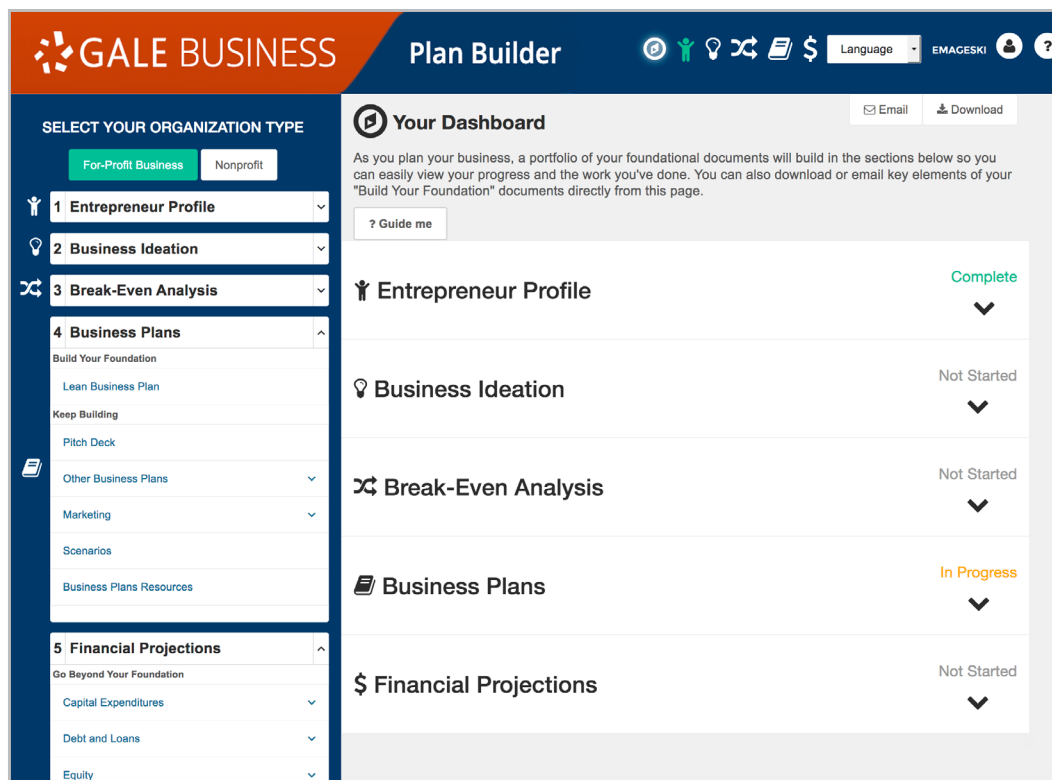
GALE BUSINESS

Plan Builder

$ Language EMAGESKI ?

SELECT YOUR ORGANIZATION TYPE

For-Profit Business Nonprofit

1 Entrepreneur Profile

2 Business Ideation

3 Break-Even Analysis

4 Business Plans

Build Your Foundation

Lean Business Plan

Keep Building

Pitch Deck

Other Business Plans

Marketing

Scenarios

Business Plans Resources

5 Financial Projections

Go Beyond Your Foundation

Capital Expenditures

Debt and Loans

Equity

Email Download

Your Dashboard

As you plan your business, a portfolio of your foundational documents will build in the sections below so you can easily view your progress and the work you've done. You can also download or email key elements of your "Build Your Foundation" documents directly from this page.

? Guide me

Entrepreneur Profile Complete

Business Ideation Not Started

Break-Even Analysis Not Started

Business Plans In Progress

$ Financial Projections Not Started